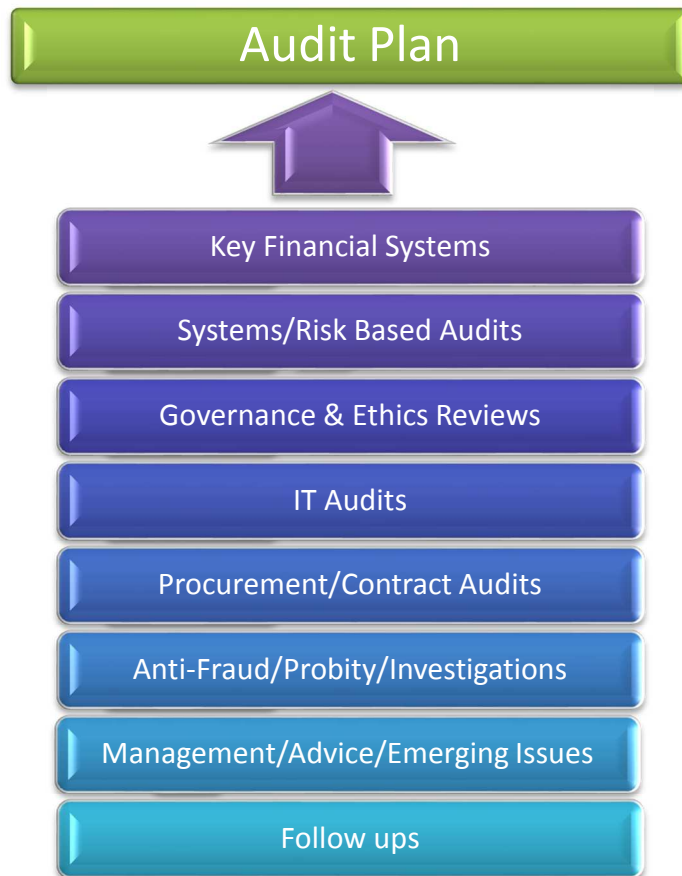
Audit Plan

Key Financial Systems

Systems/Risk Based Audits

Governance & Ethics Reviews

IT Audits

Procurement/Contract Audits

Anti-Fraud/Probity/Investigations

Management/Advice/Emerging Issues

Follow ups